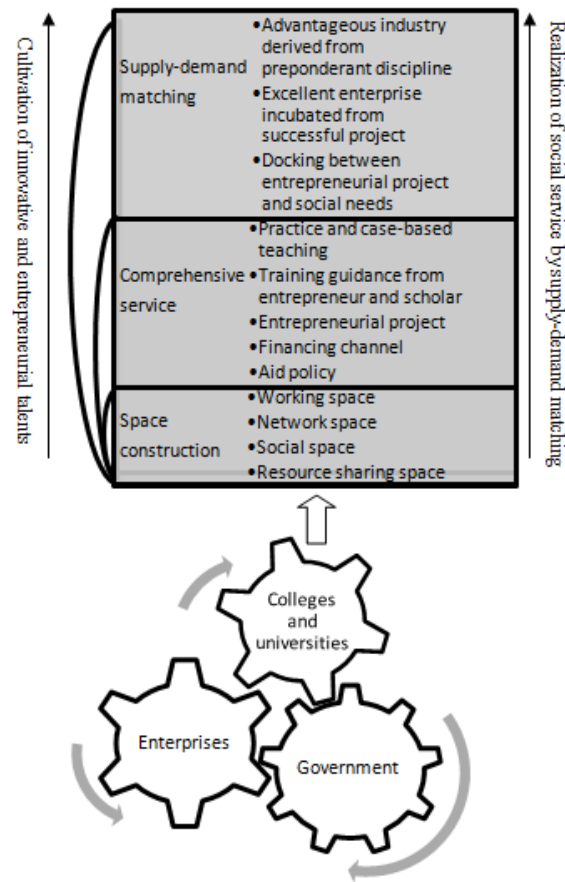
Cultivation of innovative and entrepreneurial talents

Supply-demand matching
•Advantageous industry derived from preponderant discipline
•Excellent enterprise incubated from successful project
•Docking between entrepreneurial project and social needs

Comprehensive service
•Practice and case-based teaching
•Training guidance from entrepreneur and scholar
•Entrepreneurial project
•Financing channel
•Aid policy

Space construction
•Working space
•Network space
•Social space
•Resource sharing space

Realization of social service by supply-demand matching

Colleges and universities

Enterprises

Government